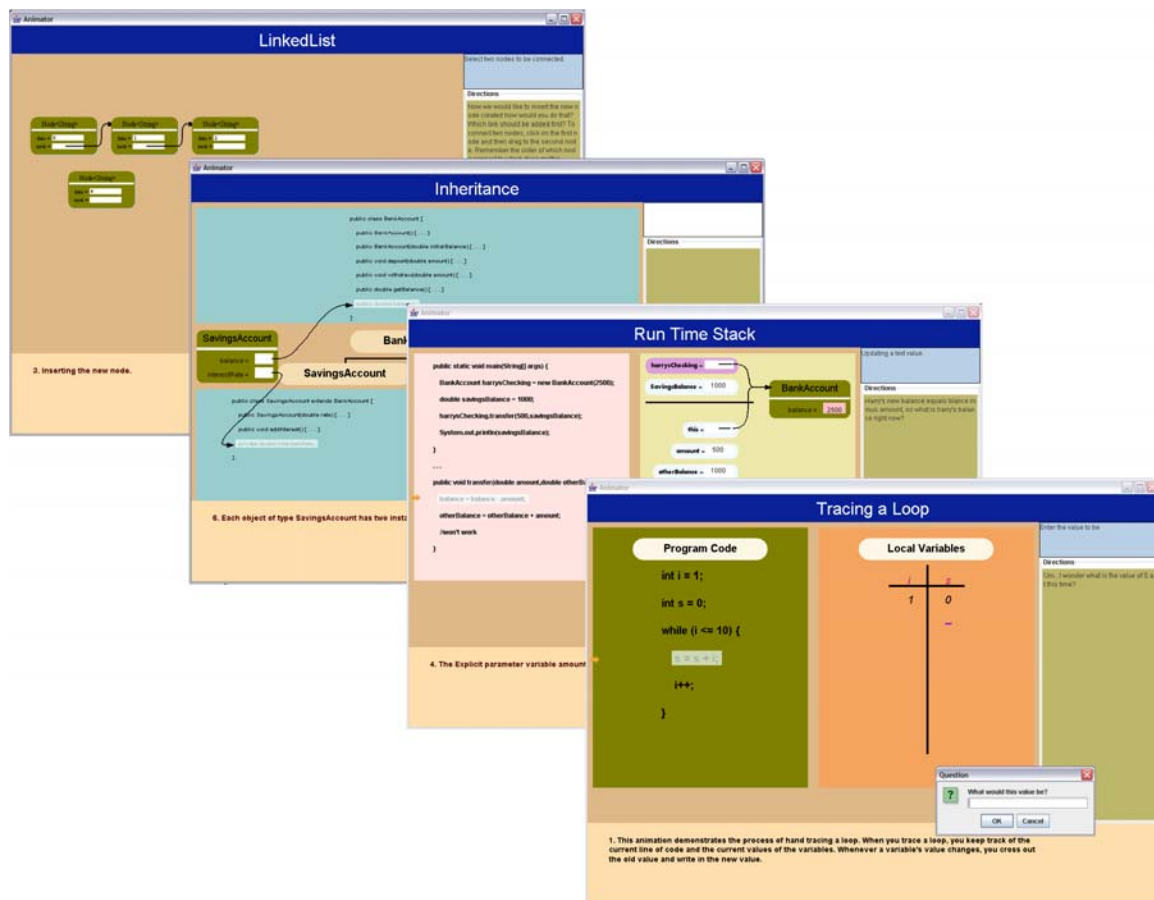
Animator

LinkedList

Select two nodes to be connected.

Directions

Now we would like to insert the new node created. How would you do that? Which link should be added first? To connect two nodes, click on the first node and then drag to the second node. Remember the order of which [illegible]

Node<String>
data =
next =

Node<String>
data =
next =

Node<String>
data =
next =

Node<String>
data =
next =

3. Inserting the new node.

Animator

Inheritance

Directions

public class BankAccount {
public BankAccount() { ... }
public BankAccount(double initialBalance) { ... }
public void deposit(double amount) { ... }
public void withdraw(double amount) { ... }
public double getBalance() { ... }
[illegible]
}

SavingsAccount
balance =
interestRate =

Bank

SavingsAccount

public class SavingsAccount extends BankAccount {
public SavingsAccount(double rate) { ... }
public void addInterest() { ... }
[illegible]
}

6. Each object of type SavingsAccount has two insta

Animator

Run Time Stack

Updating a text value.

Directions

Harry's new balance equals balance m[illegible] amount, so what is harry's balan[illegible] right now?

public static void main(String[] args) {
BankAccount harrysChecking = new BankAccount(2500);
double savingsBalance = 1000;
harrysChecking.transfer(500,savingsBalance);
System.out.println(savingsBalance);
}
...
public void transfer(double amount,double otherB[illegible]
balance = balance - amount;
otherBalance = otherBalance + amount;
//won't work
}

harrysChecking =
savingsBalance = 1000
BankAccount
balance = 2500
this =
amount = 500
otherBalance = 1000

4. The Explicit parameter variable amount

Animator

Tracing a Loop

Enter the value to be

Directions

Um, I wonder what is the value of S a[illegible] this time?

Program Code

int i = 1;
int s = 0;
while (i <= 10) {
s = s + i;
i++;
}

Local Variables

| i | s |
|---|---|
| 1 | 0 |

Question
What would this value be?
OK Cancel

1. This animation demonstrates the process of hand tracing a loop. When you trace a loop, you keep track of the current line of code and the current values of the variables. Whenever a variable's value changes, you cross out the old value and write in the new value.